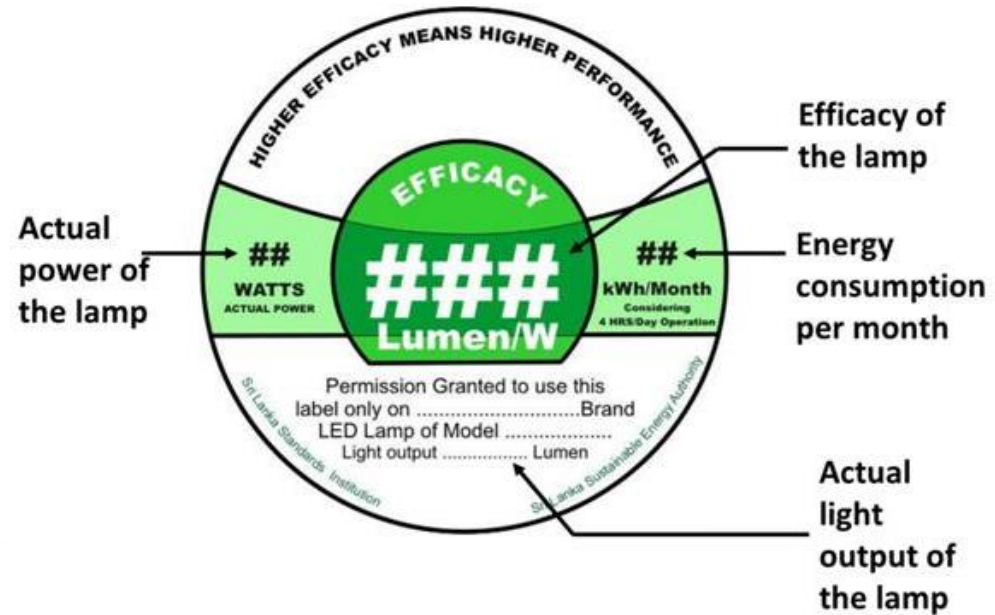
HIGHER EFFICACY MEANS HIGHER PERFORMANCE

Efficacy of the lamp

EFFICACY

Actual power of the lamp

##
WATTS
ACTUAL POWER

###
Lumen/W

##
kWh/Month
Considering 4 HRS/Day Operation

Energy consumption per month

Permission Granted to use this label only on ............................Brand
LED Lamp of Model ...................
Light output ................. Lumen

Sri Lanka Standards Institution

Sri Lanka Sustainable Energy Authority

Actual light output of the lamp